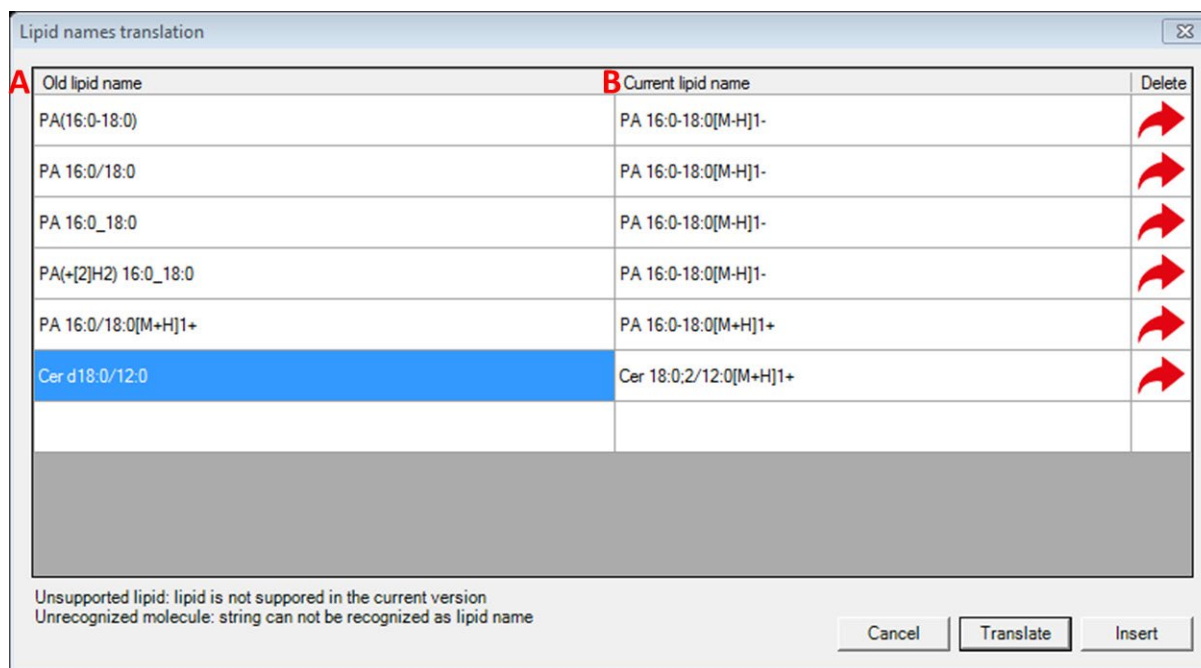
Lipid names translation

A

B

| Old lipid name | Current lipid name | Delete |
|---|---|---|
| PA(16:0-18:0) | PA 16:0-18:0[M-H]1- | |
| PA 16:0/18:0 | PA 16:0-18:0[M-H]1- | |
| PA 16:0_18:0 | PA 16:0-18:0[M-H]1- | |
| PA(+[2]H2) 16:0_18:0 | PA 16:0-18:0[M-H]1- | |
| PA 16:0/18:0[M+H]1+ | PA 16:0-18:0[M+H]1+ | |
| Cer d18:0/12:0 | Cer 18:0;2/12:0[M+H]1+ | |
| | | |

Unsupported lipid: lipid is not suppored in the current version
Unrecognized molecule: string can not be recognized as lipid name

Cancel
Translate
Insert